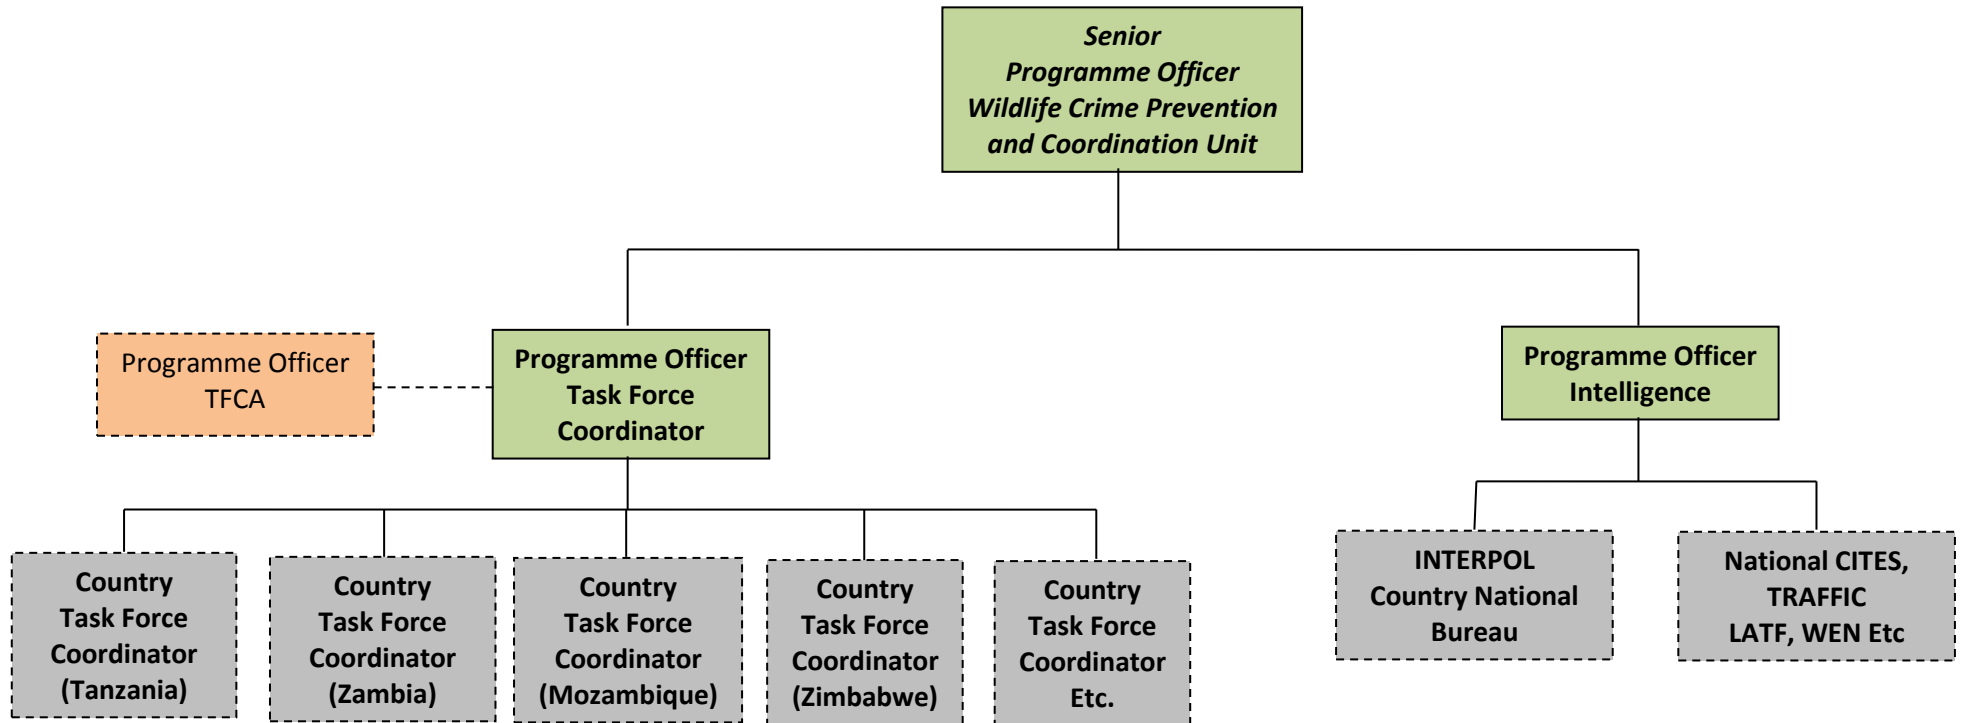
Senior
Programme Officer
Wildlife Crime Prevention
and Coordination Unit

Programme Officer
TFCA

Programme Officer
Task Force
Coordinator

Programme Officer
Intelligence

Country
Task Force
Coordinator
(Tanzania)

Country
Task Force
Coordinator
(Zambia)

Country
Task Force
Coordinator
(Mozambique)

Country
Task Force
Coordinator
(Zimbabwe)

Country
Task Force
Coordinator
Etc.

INTERPOL
Country National
Bureau

National CITES,
TRAFFIC
LATF, WEN Etc